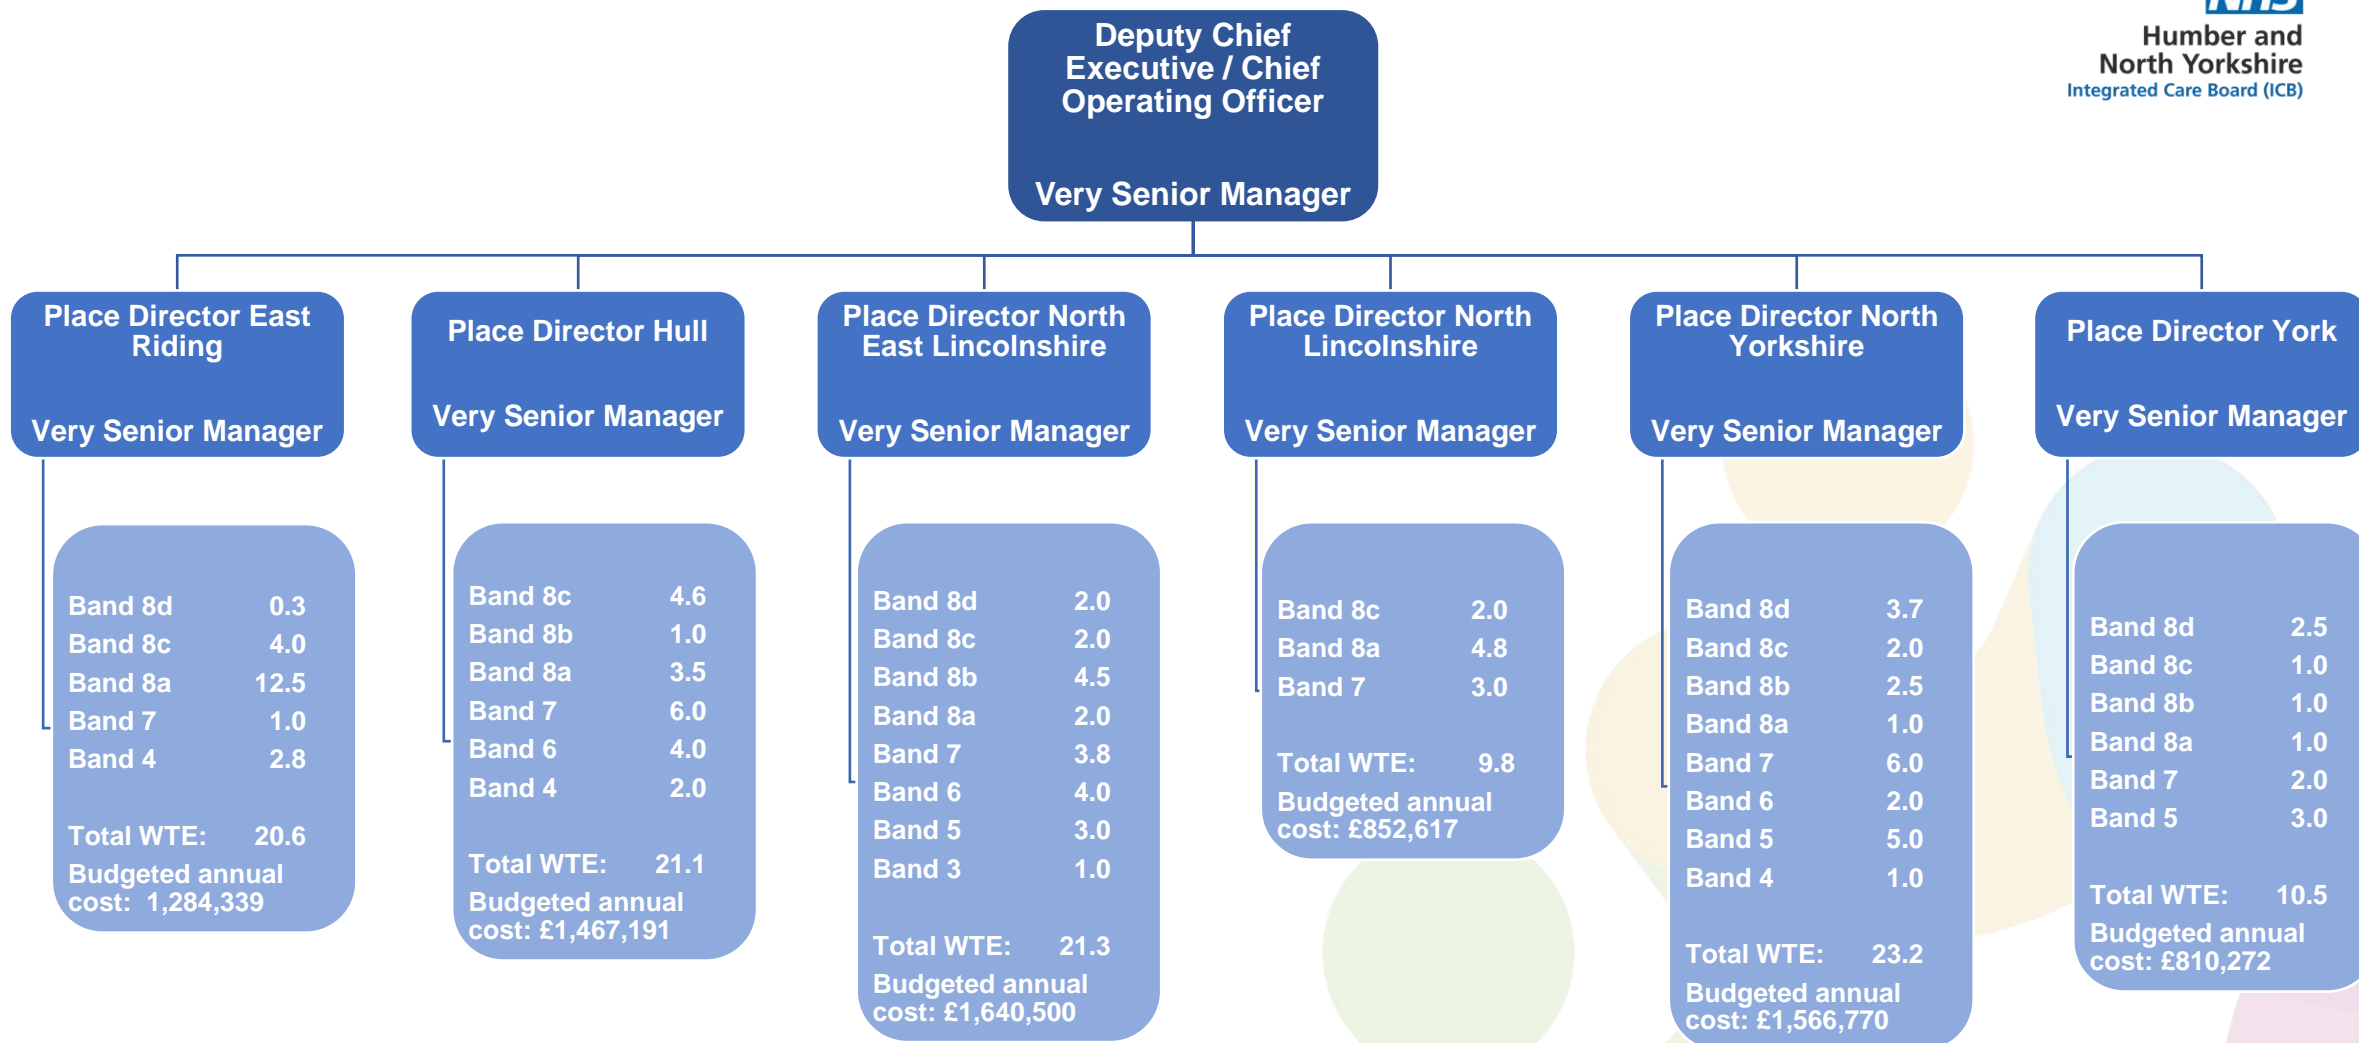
Humber and North Yorkshire
Integrated Care Board (ICB)

Deputy Chief Executive / Chief Operating Officer

Very Senior Manager

Place Director East Riding

Very Senior Manager

Band 8d 0.3
Band 8c 4.0
Band 8a 12.5
Band 7 1.0
Band 4 2.8

Total WTE: 20.6
Budgeted annual cost: 1,284,339

Place Director Hull

Very Senior Manager

Band 8c 4.6
Band 8b 1.0
Band 8a 3.5
Band 7 6.0
Band 6 4.0
Band 4 2.0

Total WTE: 21.1
Budgeted annual cost: £1,467,191

Place Director North East Lincolnshire

Very Senior Manager

Band 8d 2.0
Band 8c 2.0
Band 8b 4.5
Band 8a 2.0
Band 7 3.8
Band 6 4.0
Band 5 3.0
Band 3 1.0

Total WTE: 21.3
Budgeted annual cost: £1,640,500

Place Director North Lincolnshire

Very Senior Manager

Band 8c 2.0
Band 8a 4.8
Band 7 3.0

Total WTE: 9.8
Budgeted annual cost: £852,617

Place Director North Yorkshire

Very Senior Manager

Band 8d 3.7
Band 8c 2.0
Band 8b 2.5
Band 8a 1.0
Band 7 6.0
Band 6 2.0
Band 5 5.0
Band 4 1.0

Total WTE: 23.2
Budgeted annual cost: £1,566,770

Place Director York

Very Senior Manager

Band 8d 2.5
Band 8c 1.0
Band 8b 1.0
Band 8a 1.0
Band 7 2.0
Band 5 3.0

Total WTE: 10.5
Budgeted annual cost: £810,272